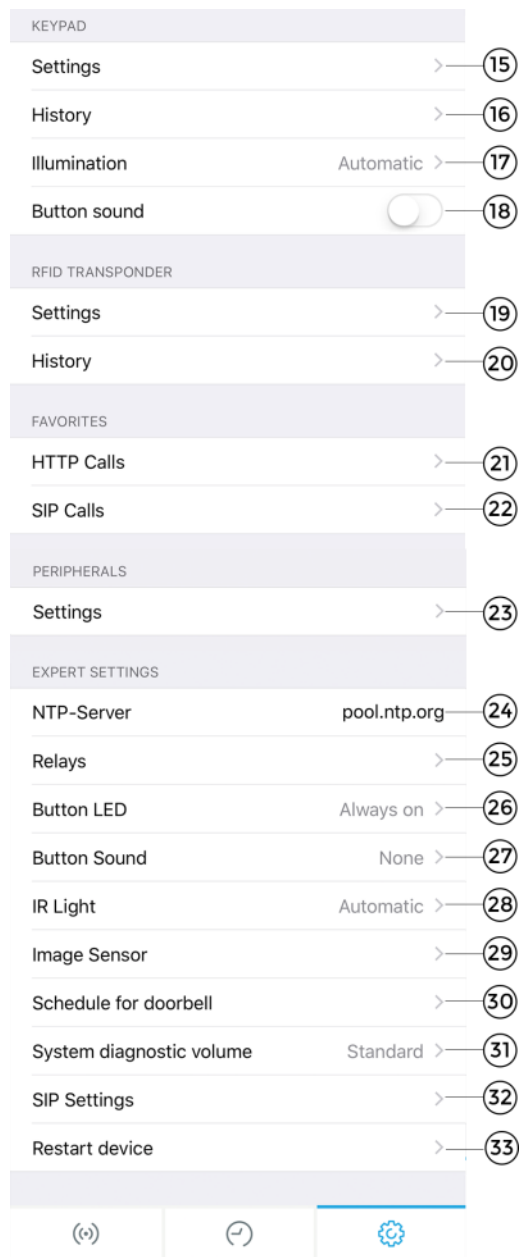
KEYPAD

Settings 15

History 16

Illumination Automatic 17

Button sound 18

RFID TRANSPONDER

Settings 19

History 20

FAVORITES

HTTP Calls 21

SIP Calls 22

PERIPHERALS

Settings 23

EXPERT SETTINGS

NTP-Server pool.ntp.org 24

Relays 25

Button LED Always on 26

Button Sound None 27

IR Light Automatic 28

Image Sensor 29

Schedule for doorbell 30

System diagnostic volume Standard 31

SIP Settings 32

Restart device 33